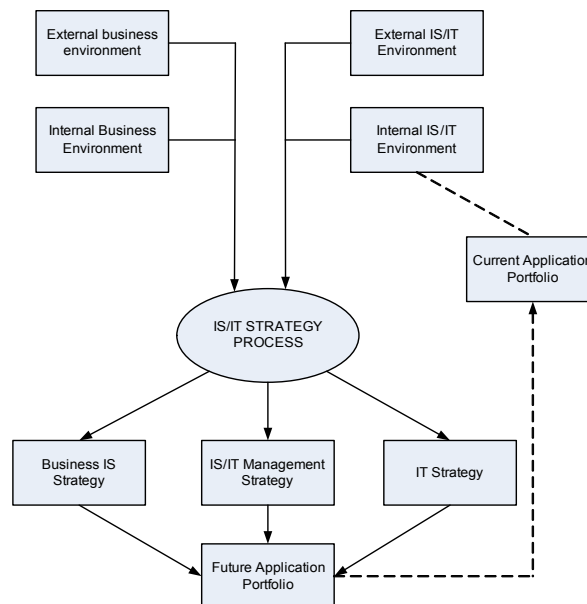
External business environment

External IS/IT Environment

Internal Business Environment

Internal IS/IT Environment

Current Application Portfolio

IS/IT STRATEGY PROCESS

Business IS Strategy

IS/IT Management Strategy

IT Strategy

Future Application Portfolio